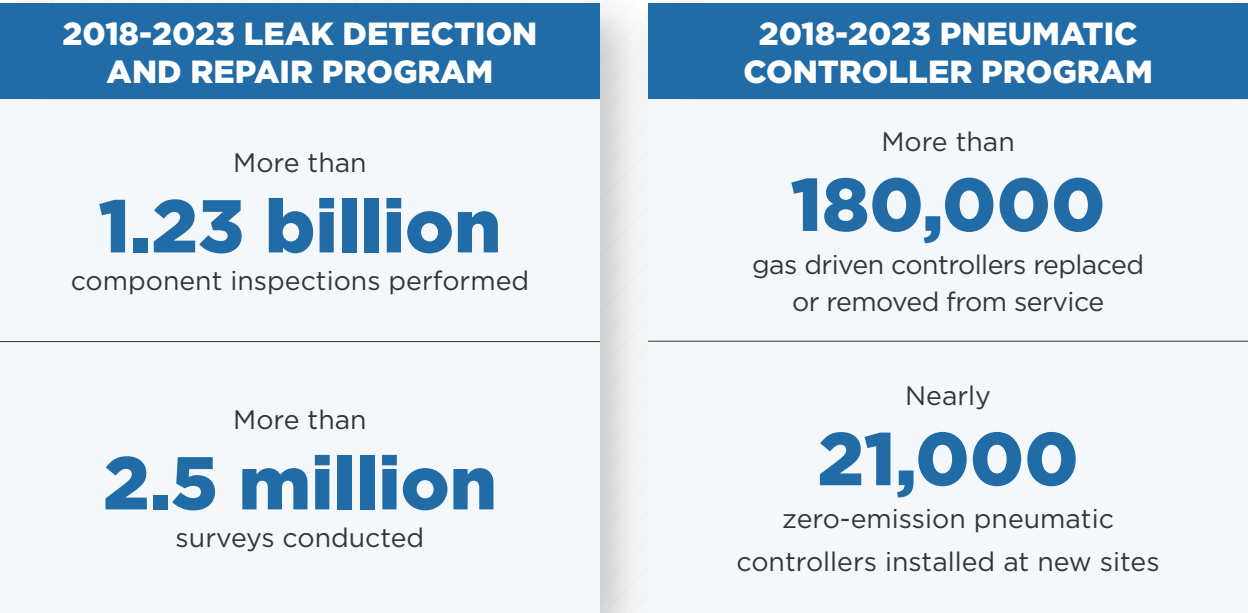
2018-2023 LEAK DETECTION AND REPAIR PROGRAM

More than
1.23 billion
component inspections performed

More than
2.5 million
surveys conducted

2018-2023 PNEUMATIC CONTROLLER PROGRAM

More than
180,000
gas driven controllers replaced or removed from service

Nearly
21,000
zero-emission pneumatic controllers installed at new sites